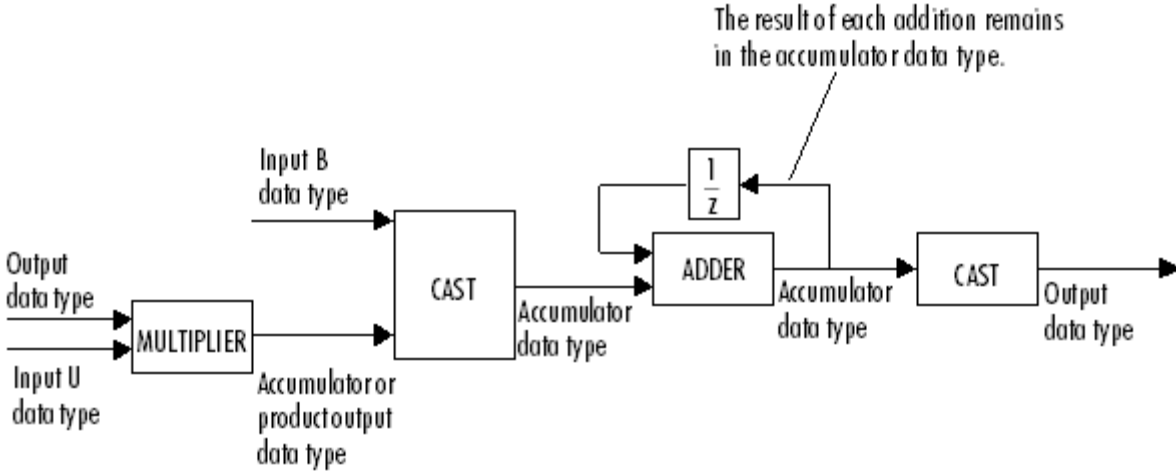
The result of each addition remains in the accumulator data type.

Input B data type

$\frac{1}{z}$

Output data type

MULTIPLIER

Input U data type

CAST

Accumulator or product output data type

Accumulator data type

ADDER

Accumulator data type

CAST

Output data type